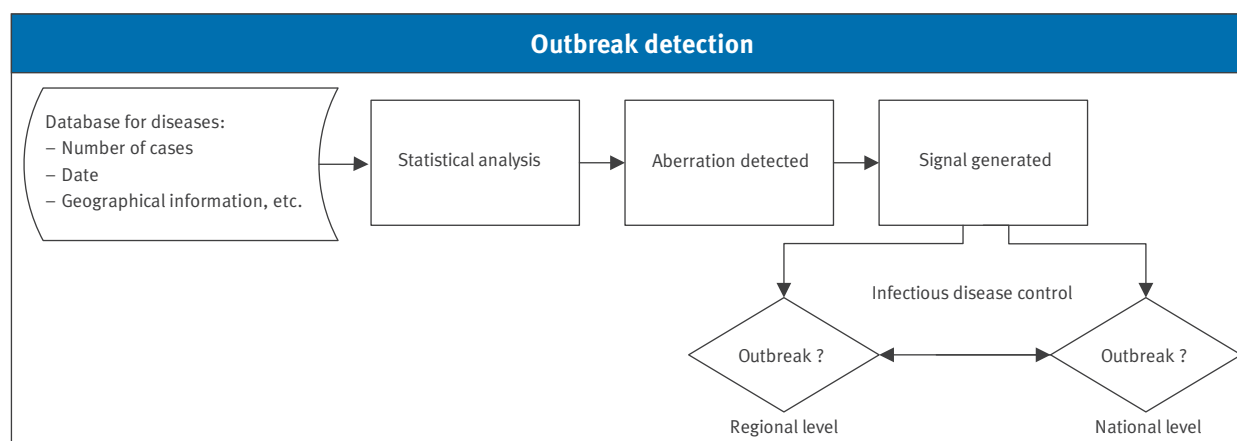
Outbreak detection

Database for diseases:
– Number of cases
– Date
– Geographical information, etc.

Statistical analysis

Aberration detected

Signal generated

Infectious disease control

Outbreak ?

Outbreak ?

Regional level

National level